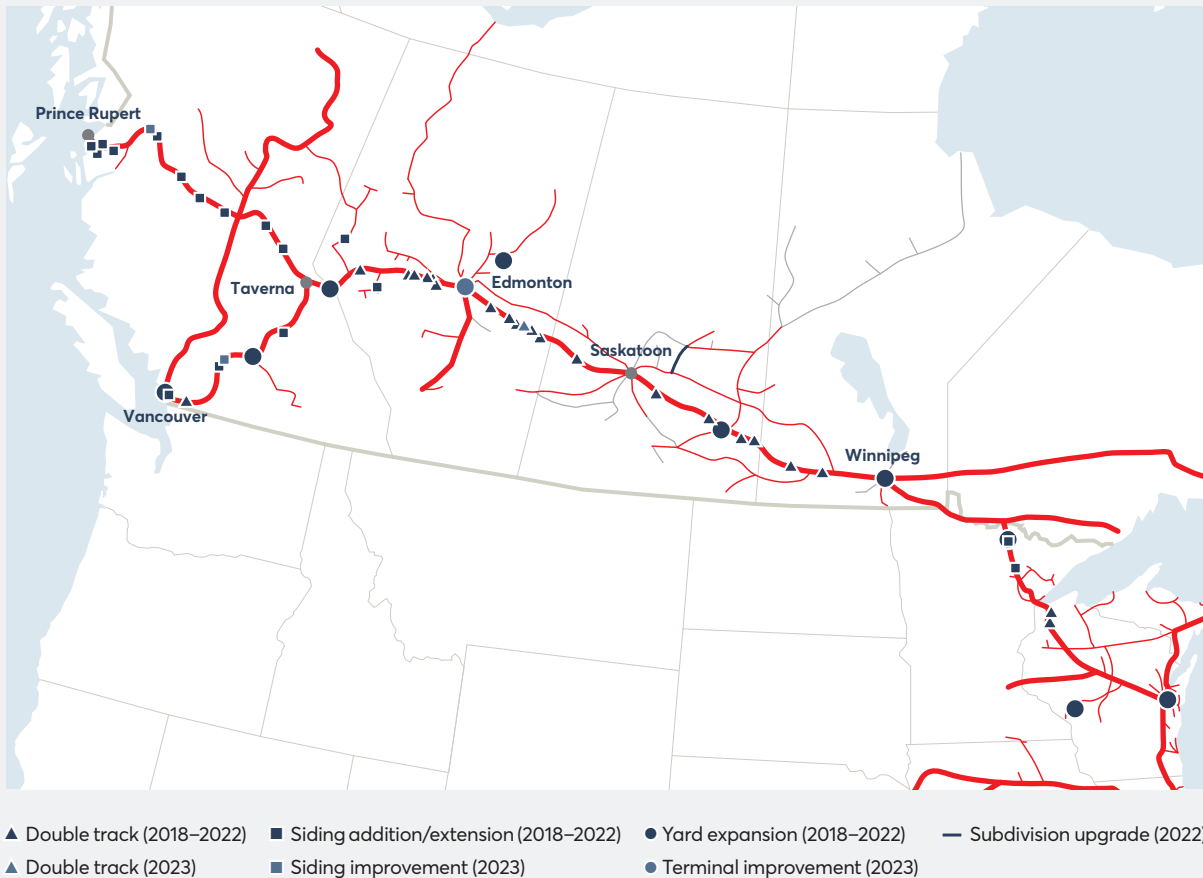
Prince Rupert

Taverna

Edmonton

Saskatoon

Vancouver

Winnipeg

▲ Double track (2018–2022) ■ Siding addition/extension (2018–2022) ● Yard expansion (2018–2022) — Subdivision upgrade (2022)

▲ Double track (2023) ■ Siding improvement (2023) ● Terminal improvement (2023)